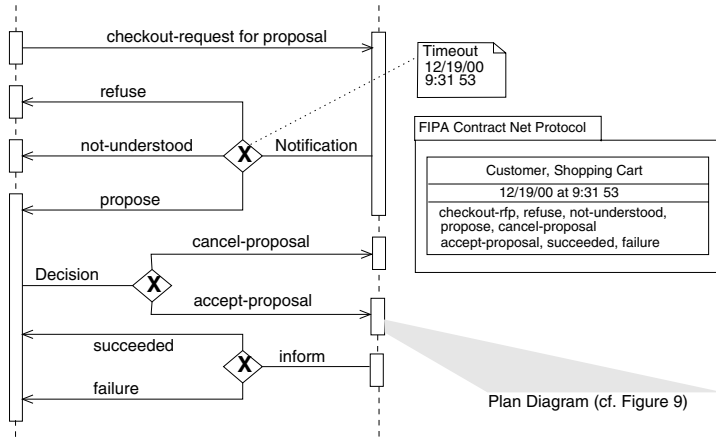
checkout-request for proposal

Timeout
12/19/00
9:31 53

refuse

FIPA Contract Net Protocol

not-understood
X
Notification

Customer, Shopping Cart
12/19/00 at 9:31 53
checkout-rfp, refuse, not-understood, propose, cancel-proposal
accept-proposal, succeeded, failure

propose

cancel-proposal

Decision
X

accept-proposal

succeeded
X
inform

failure

Plan Diagram (cf. Figure 9)